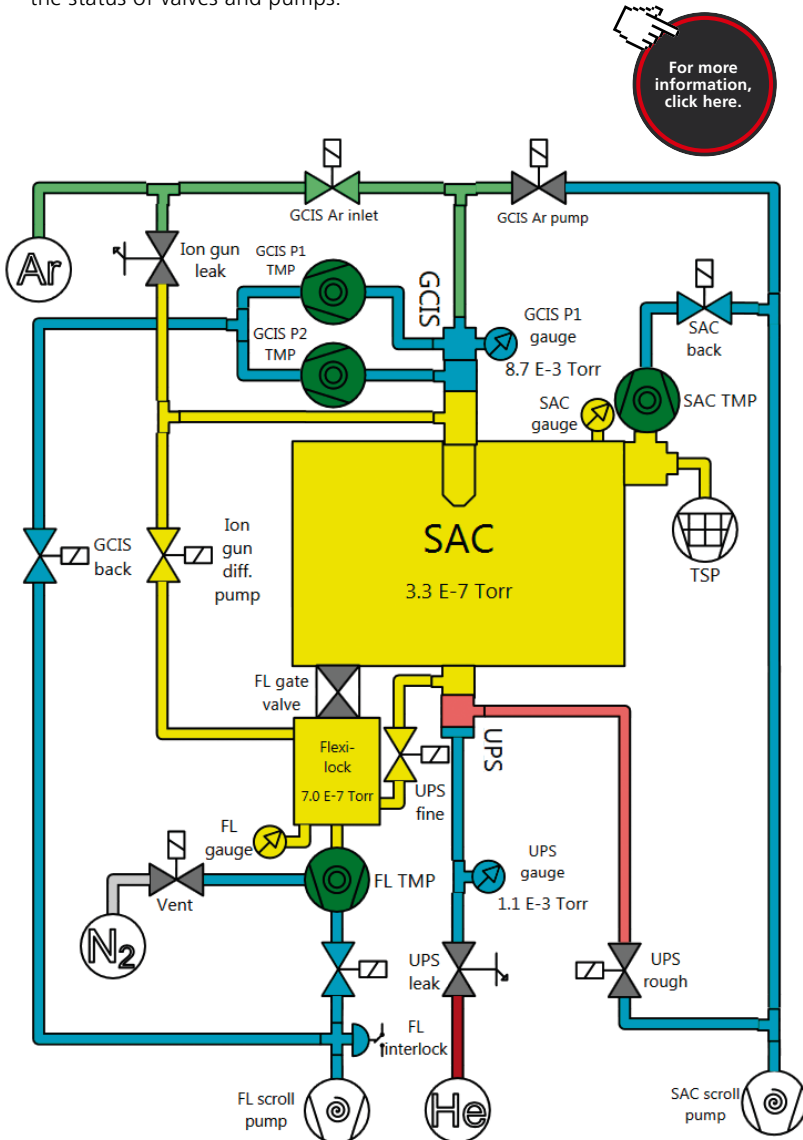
the status of valves and pumps.

For more information, click here.

Ar

GCIS Ar inlet

GCIS Ar pump

Ion gun leak

GCIS P1 TMP

GCIS P2 TMP

GCIS

GCIS P1 gauge

8.7 E-3 Torr

SAC back

SAC gauge

SAC TMP

TSP

GCIS back

Ion gun diff. pump

SAC

3.3 E-7 Torr

FL gate valve

Flexi-lock

7.0 E-7 Torr

UPS fine

UPS

FL gauge

Vent

FL TMP

UPS gauge

1.1 E-3 Torr

$N_2$

UPS leak

UPS rough

FL interlock

FL scroll pump

He

SAC scroll pump